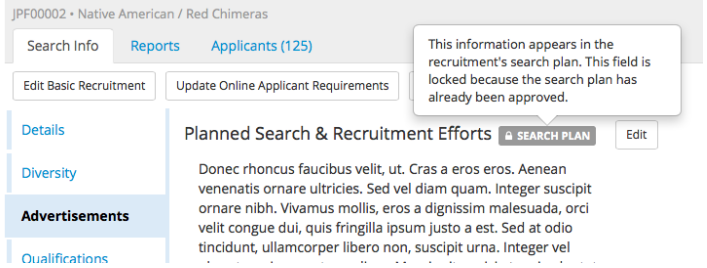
JPF00002 • Native American / Red Chimeras

Search Info | Reports | Applicants (125)

Edit Basic Recruitment | Update Online Applicant Requirements

This information appears in the recruitment's search plan. This field is locked because the search plan has already been approved.

Details

Diversity

Advertisements

Qualifications

Planned Search & Recruitment Efforts SEARCH PLAN Edit

Donec rhoncus faucibus velit, ut. Cras a eros eros. Aenean venenatis ornare ultricies. Sed vel diam quam. Integer suscipit ornare nibh. Vivamus mollis, eros a dignissim malesuada, orci velit congue dui, quis fringilla ipsum justo a est. Sed at odio tincidunt, ullamcorper libero non, suscipit urna. Integer vel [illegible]